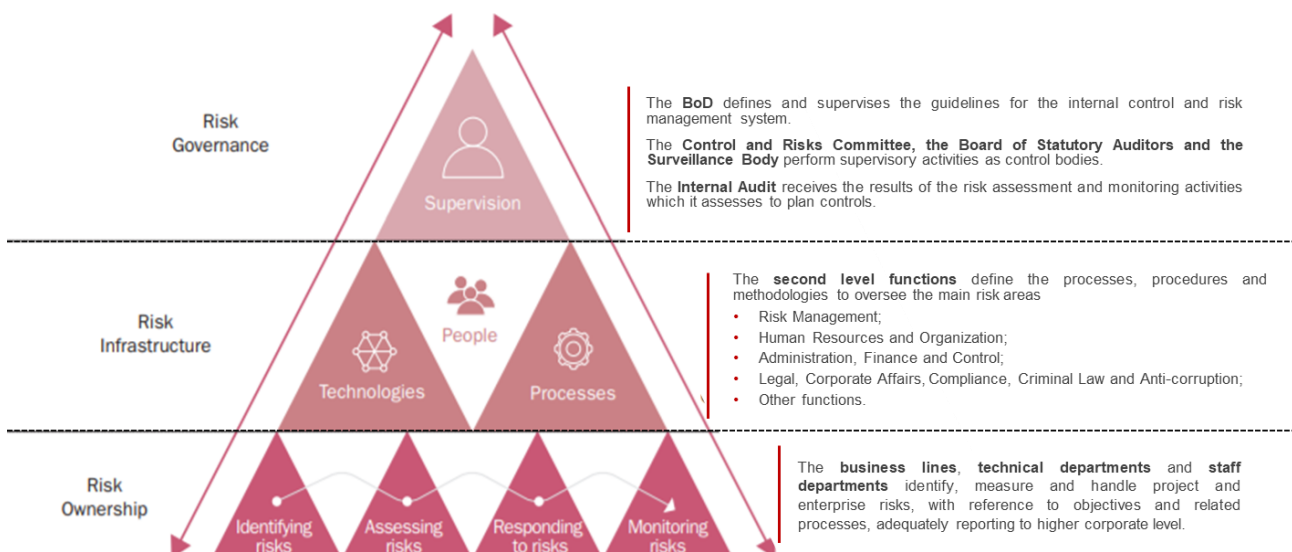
Risk Governance

Supervision

The BoD defines and supervises the guidelines for the internal control and risk management system.

The Control and Risks Committee, the Board of Statutory Auditors and the Surveillance Body perform supervisory activities as control bodies.

The Internal Audit receives the results of the risk assessment and monitoring activities which it assesses to plan controls.

Risk Infrastructure

People

Technologies

Processes

The second level functions define the processes, procedures and methodologies to oversee the main risk areas

- Risk Management;
- Human Resources and Organization;
- Administration, Finance and Control;
- Legal, Corporate Affairs, Compliance, Criminal Law and Anti-corruption;
- Other functions.

Risk Ownership

Identifying risks

Assessing risks

Responding to risks

Monitoring risks

The business lines, technical departments and staff departments identify, measure and handle project and enterprise risks, with reference to objectives and related processes, adequately reporting to higher corporate level.